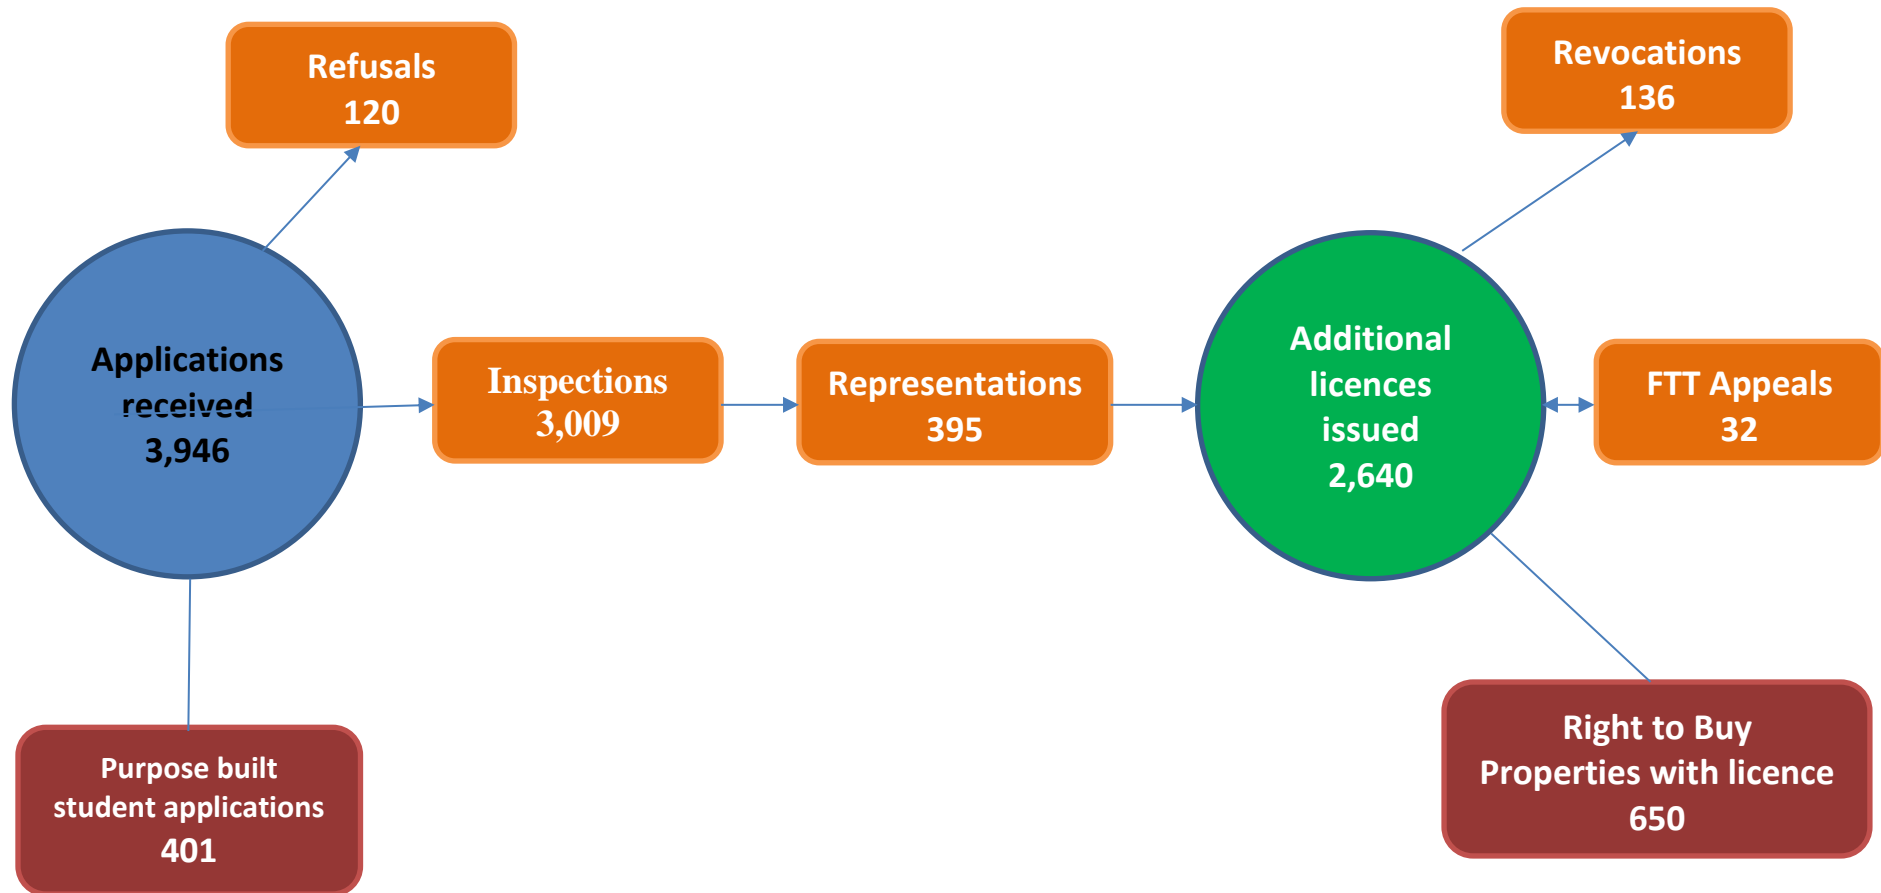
Refusals
120

Revocations
136

Applications received
3,946

Inspections
3,009

Representations
395

Additional licences issued
2,640

FTT Appeals
32

Purpose built student applications
401

Right to Buy Properties with licence
650